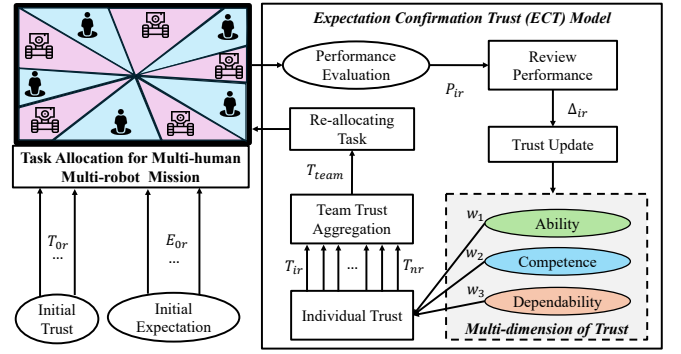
Expectation Confirmation Trust (ECT) Model

Performance Evaluation

$P_{ir}$

Review Performance

$\Delta_{ir}$

Trust Update

Re-allocating Task

$T_{team}$

Team Trust Aggregation

$T_{ir}$

...

$T_{nr}$

Individual Trust

$w_1$

Ability

$w_2$

Competence

$w_3$

Dependability

Multi-dimension of Trust

Task Allocation for Multi-human Multi-robot Mission

$T_{0r}$

...

$E_{0r}$

...

Initial Trust

Initial Expectation